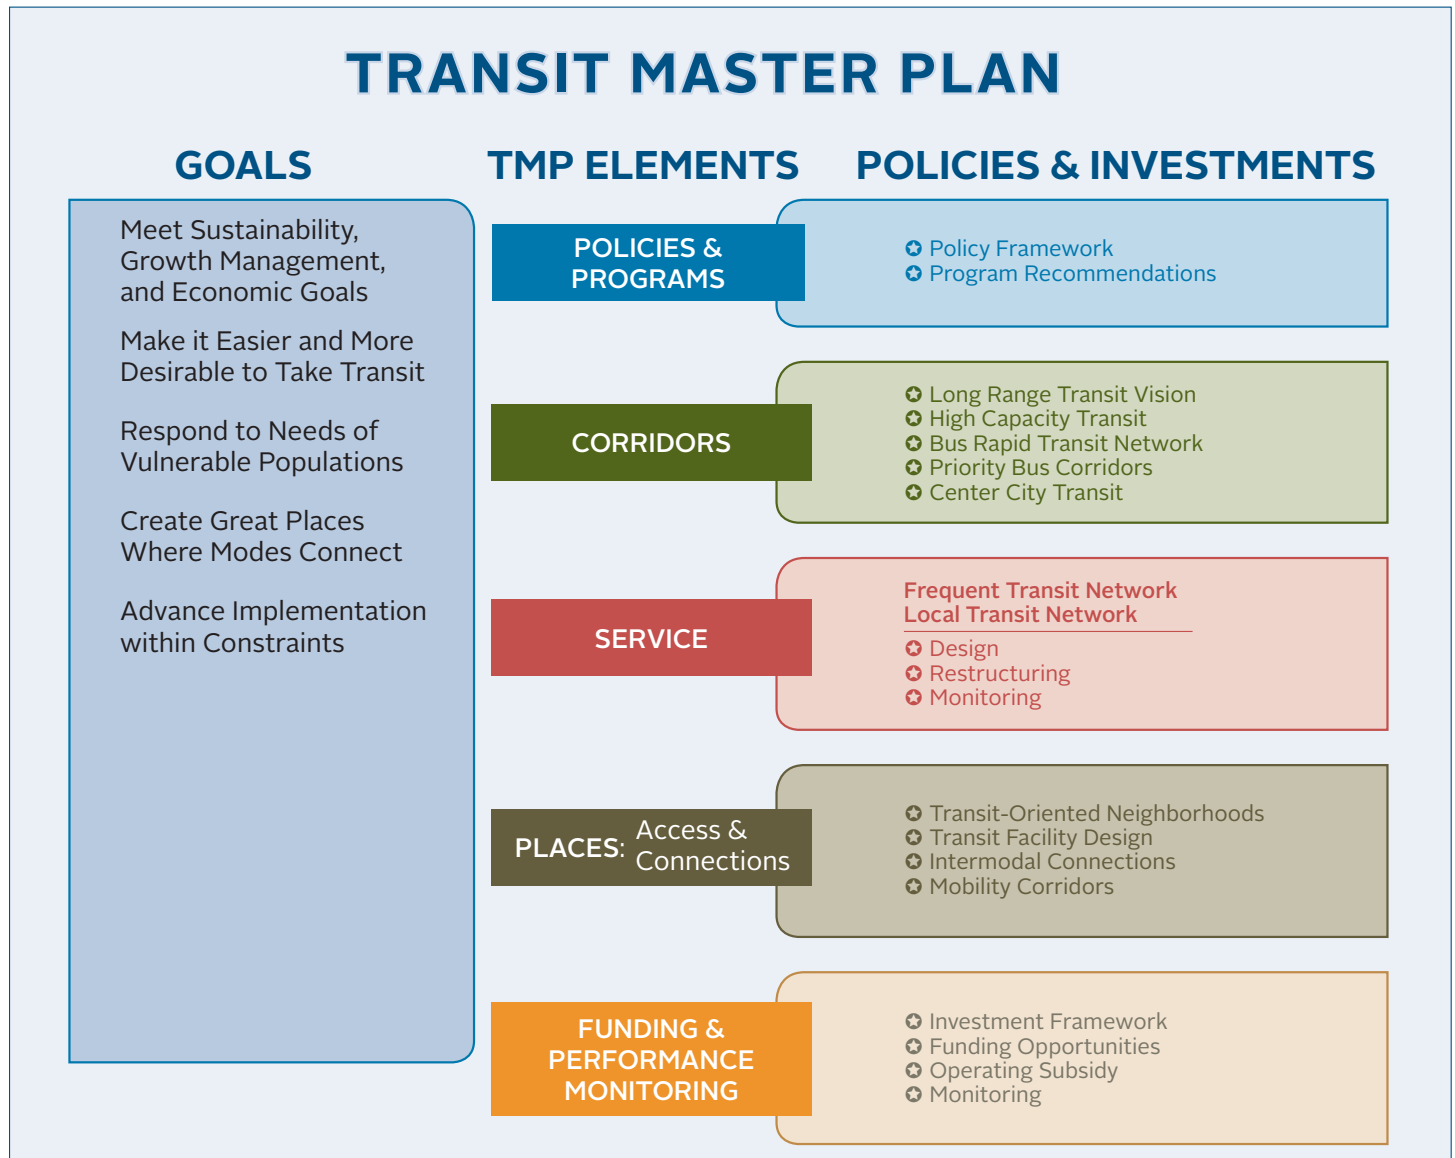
TRANSIT MASTER PLAN

GOALS

Meet Sustainability, Growth Management, and Economic Goals

Make it Easier and More Desirable to Take Transit

Respond to Needs of Vulnerable Populations

Create Great Places Where Modes Connect

Advance Implementation within Constraints

TMP ELEMENTS

POLICIES & PROGRAMS

CORRIDORS

SERVICE

PLACES: Access & Connections

FUNDING & PERFORMANCE MONITORING

POLICIES & INVESTMENTS

Policy Framework
Program Recommendations

Long Range Transit Vision
High Capacity Transit
Bus Rapid Transit Network
Priority Bus Corridors
Center City Transit

Frequent Transit Network
Local Transit Network

Design
Restructuring
Monitoring

Transit-Oriented Neighborhoods
Transit Facility Design
Intermodal Connections
Mobility Corridors

Investment Framework
Funding Opportunities
Operating Subsidy
Monitoring